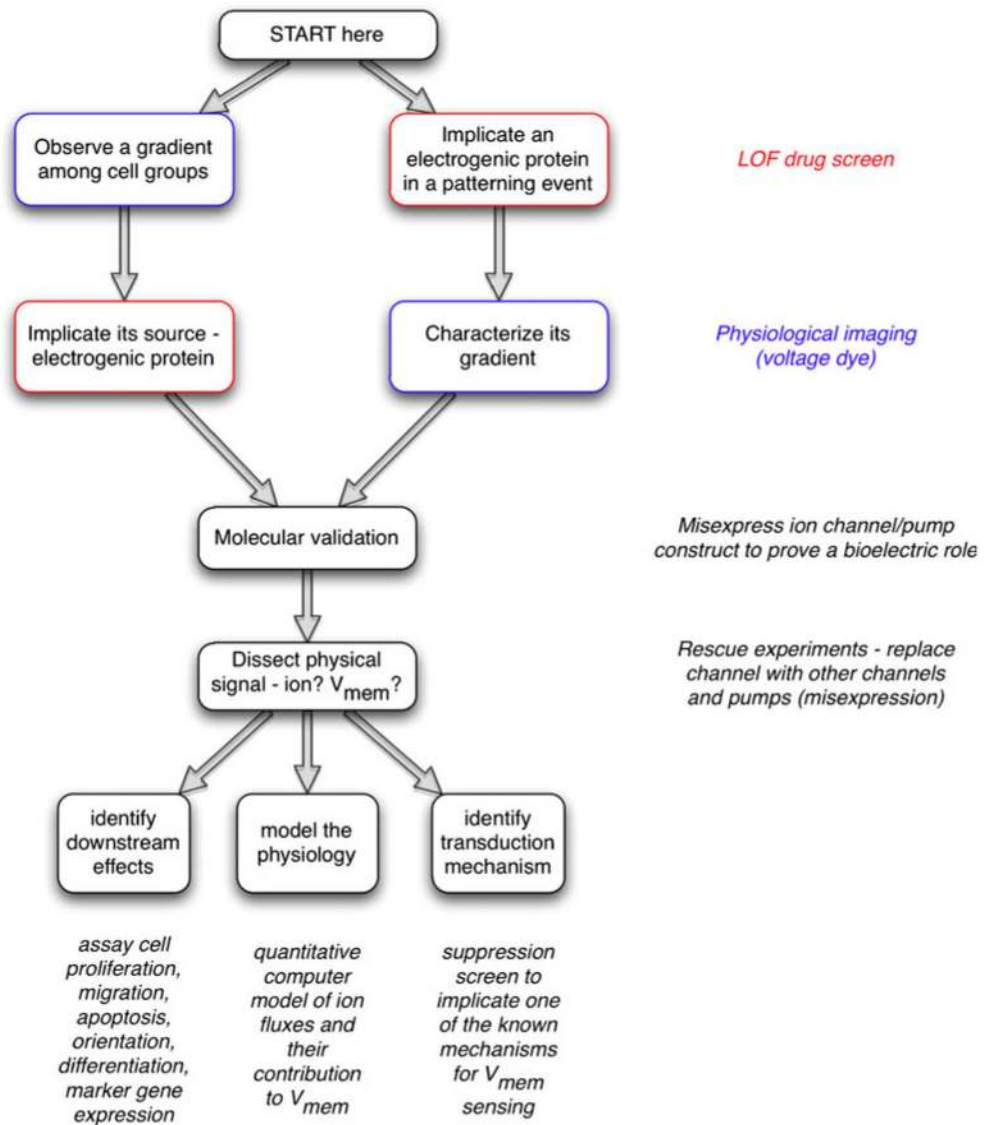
START here

Observe a gradient among cell groups

Implicate an electrogenic protein in a patterning event

LOF drug screen

Implicate its source - electrogenic protein

Characterize its gradient

Physiological imaging (voltage dye)

Molecular validation

Misexpress ion channel/pump construct to prove a bioelectric role

Dissect physical signal - ion? $V_{mem}$?

Rescue experiments - replace channel with other channels and pumps (misexpression)

identify downstream effects

model the physiology

identify transduction mechanism

assay cell proliferation, migration, apoptosis, orientation, differentiation, marker gene expression

quantitative computer model of ion fluxes and their contribution to $V_{mem}$

suppression screen to implicate one of the known mechanisms for $V_{mem}$ sensing